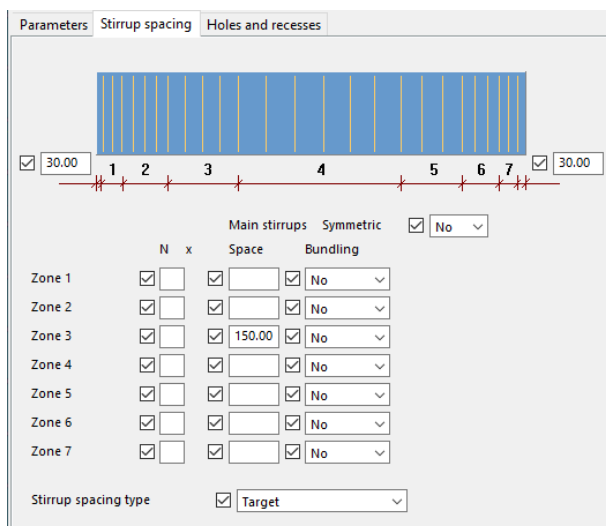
Parameters | Stirrup spacing | Holes and recesses

30.00 | 1 | 2 | 3 | 4 | 5 | 6 | 7 | 30.00

Main stirrups Symmetric No

| | N x | Space | Bundling |
|---|---|---|---|
| Zone 1 | | | No |
| Zone 2 | | | No |
| Zone 3 | | 150.00 | No |
| Zone 4 | | | No |
| Zone 5 | | | No |
| Zone 6 | | | No |
| Zone 7 | | | No |

Stirrup spacing type Target